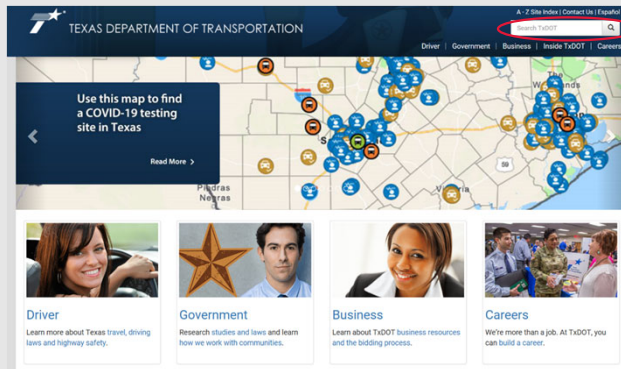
TEXAS DEPARTMENT OF TRANSPORTATION

A - Z Site Index | Contact Us | Español

Search TxDOT

Driver | Government | Business | Inside TxDOT | Careers

Use this map to find a COVID-19 testing site in Texas

Read More >

Piedras Negras

Driver
Learn more about Texas travel, driving laws and highway safety.

Government
Research studies and laws and learn how we work with communities.

Business
Learn about TxDOT business resources and the bidding process.

Careers
We're more than a job. At TxDOT, you can build a career.